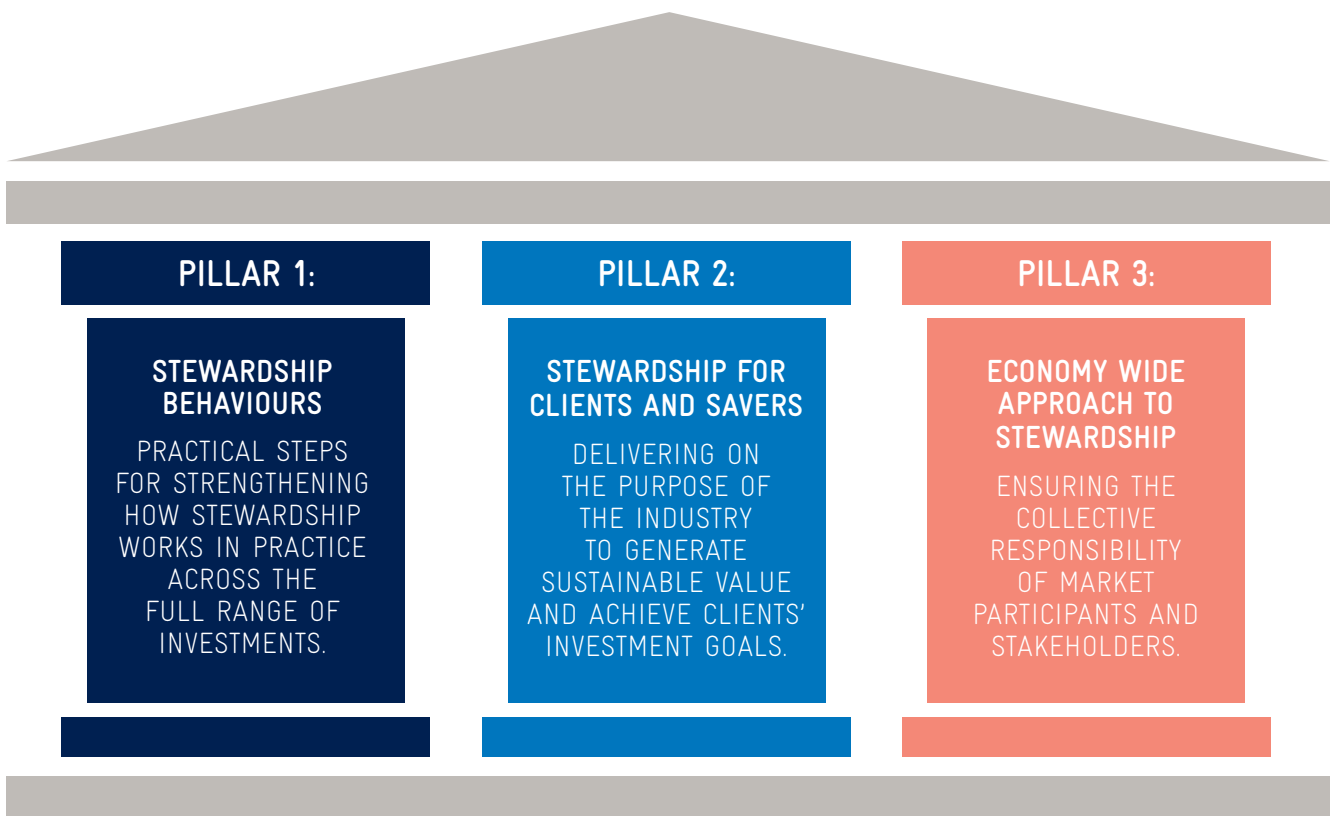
PILLAR 1:

STEWARDSHIP BEHAVIOURS

PRACTICAL STEPS FOR STRENGTHENING HOW STEWARDSHIP WORKS IN PRACTICE ACROSS THE FULL RANGE OF INVESTMENTS.

PILLAR 2:

STEWARDSHIP FOR CLIENTS AND SAVERS

DELIVERING ON THE PURPOSE OF THE INDUSTRY TO GENERATE SUSTAINABLE VALUE AND ACHIEVE CLIENTS' INVESTMENT GOALS.

PILLAR 3:

ECONOMY WIDE APPROACH TO STEWARDSHIP

ENSURING THE COLLECTIVE RESPONSIBILITY OF MARKET PARTICIPANTS AND STAKEHOLDERS.